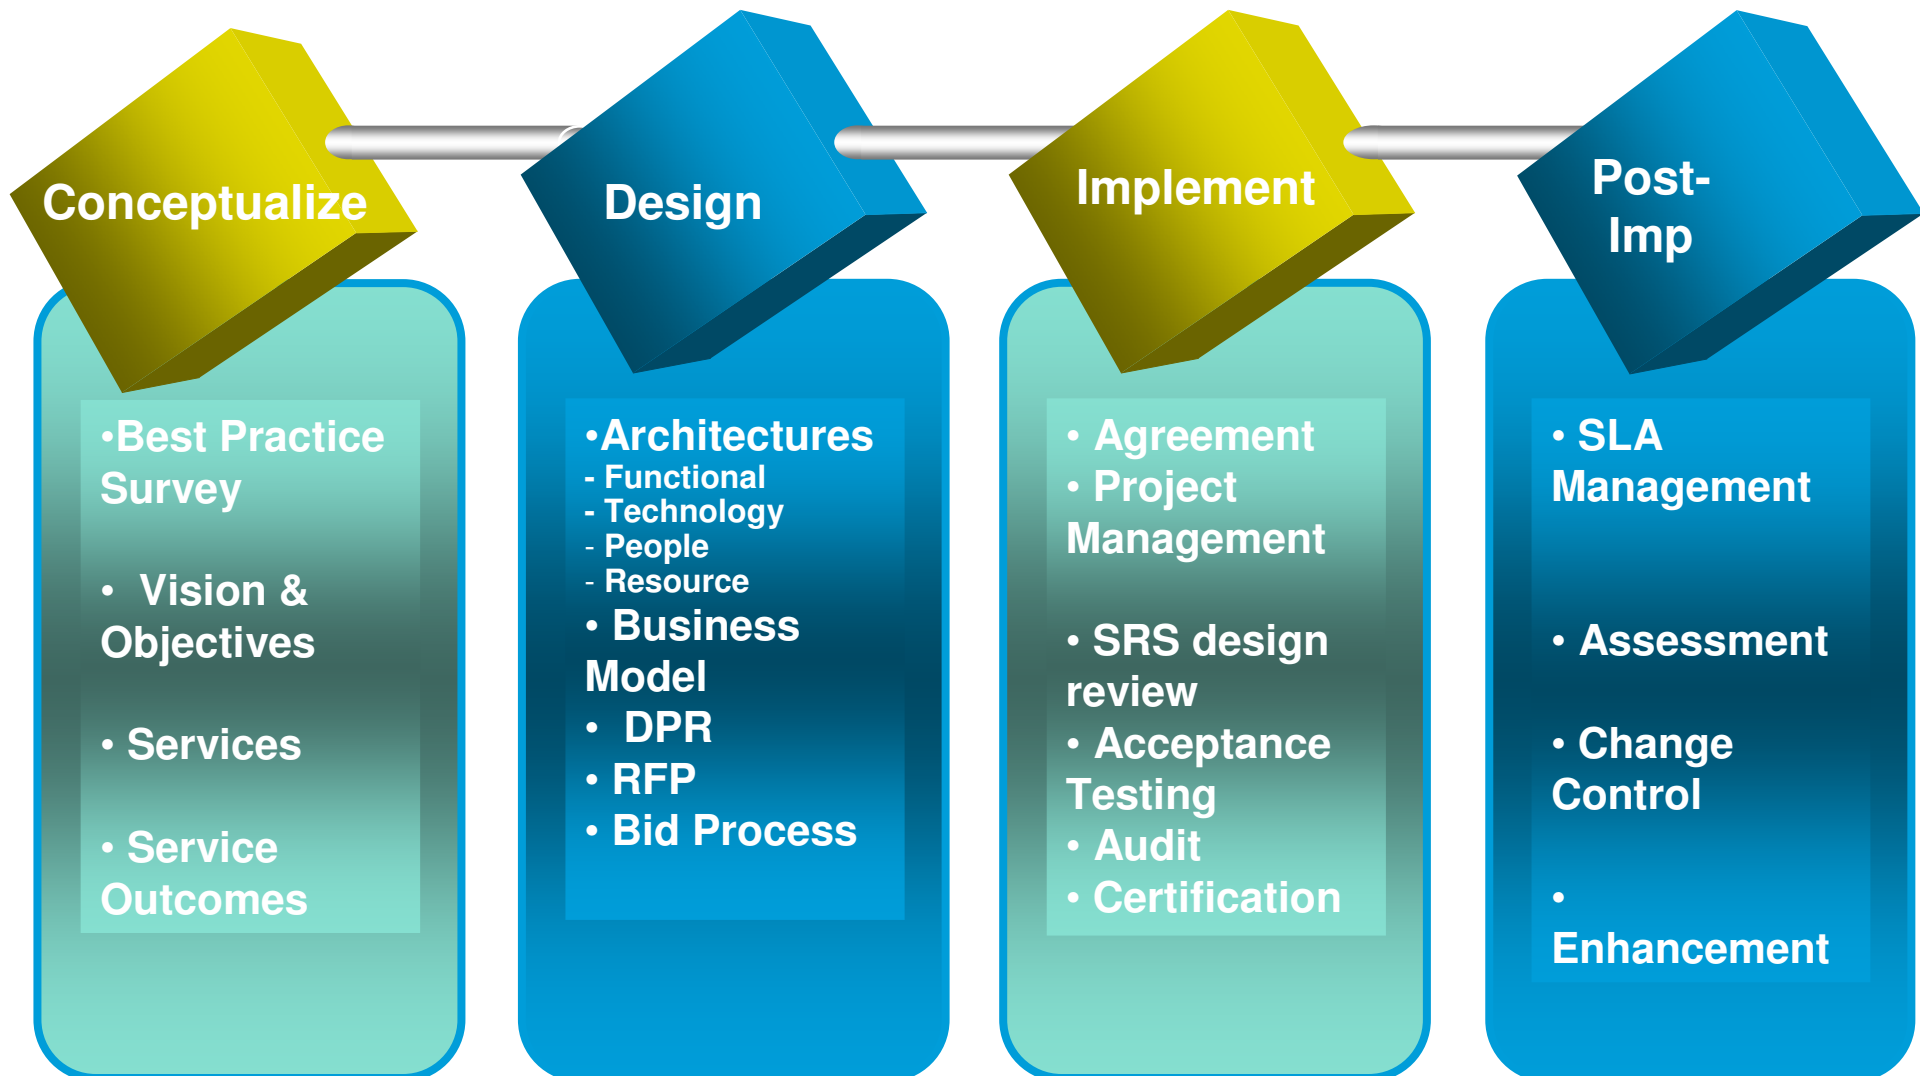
Conceptualize

•Best Practice Survey

• Vision & Objectives

• Services

• Service Outcomes

Design

•Architectures
- Functional
- Technology
- People
- Resource
• Business Model
• DPR
• RFP
• Bid Process

Implement

• Agreement
• Project Management

• SRS design review
• Acceptance Testing
• Audit
• Certification

Post-Imp

• SLA Management

• Assessment

• Change Control

• Enhancement